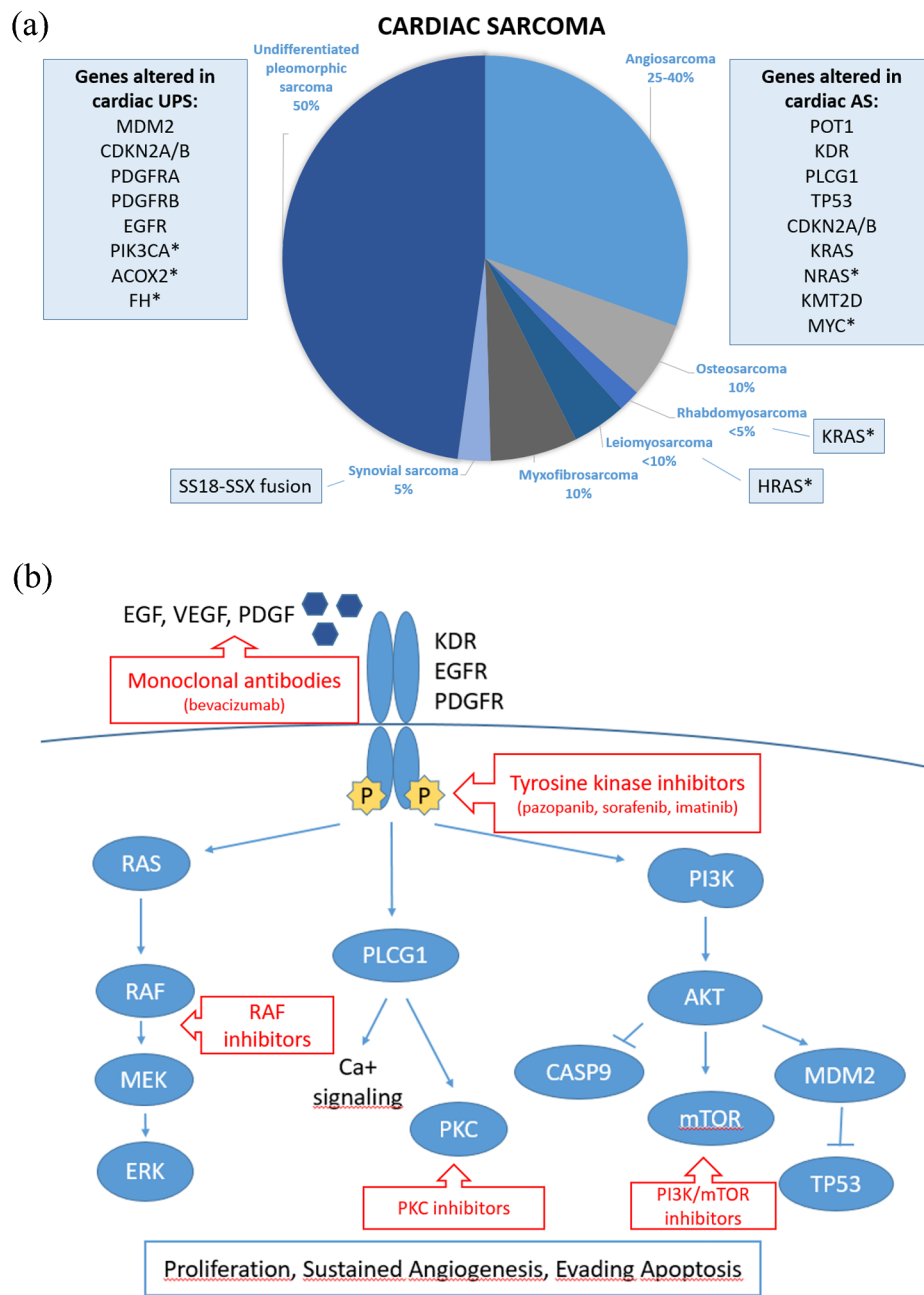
(a)

CARDIAC SARCOMA

Genes altered in cardiac UPS:
MDM2
CDKN2A/B
PDGFRA
PDGFRB
EGFR
PIK3CA*
ACOX2*
FH*

Undifferentiated pleomorphic sarcoma 50%

Angiosarcoma 25-40%

Genes altered in cardiac AS:
POT1
KDR
PLCG1
TP53
CDKN2A/B
KRAS
NRAS*
KMT2D
MYC*

Osteosarcoma 10%

Rhabdomyosarcoma <5%

KRAS*

Leiomyosarcoma <10%

HRAS*

Myxofibrosarcoma 10%

Synovial sarcoma 5%

SS18-SSX fusion

(b)

EGF, VEGF, PDGF

Monoclonal antibodies (bevacizumab)

KDR
EGFR
PDGFR

P P

Tyrosine kinase inhibitors (pazopanib, sorafenib, imatinib)

RAS

PLCG1

PI3K

RAF

RAF inhibitors

MEK

ERK

Ca+ signaling

PKC

PKC inhibitors

AKT

CASP9

mTOR

MDM2

TP53

PI3K/mTOR inhibitors

Proliferation, Sustained Angiogenesis, Evading Apoptosis